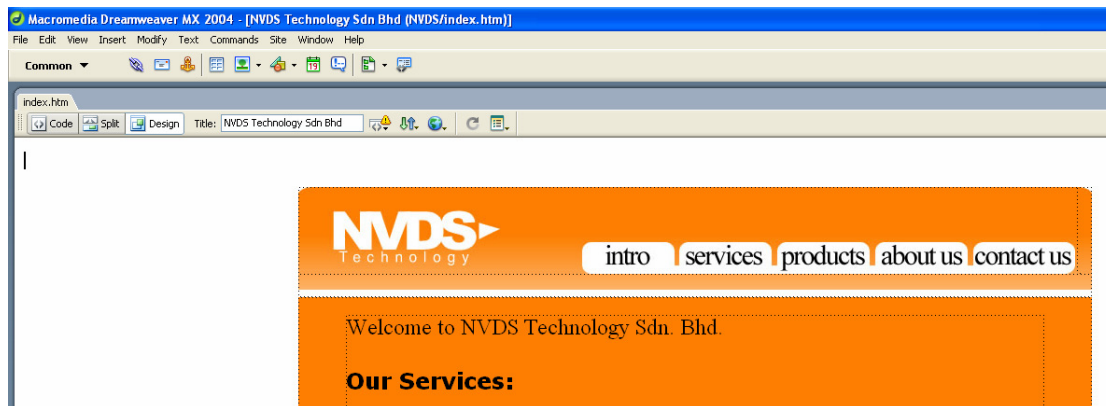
Macromedia Dreamweaver MX 2004 - [NVDS Technology Sdn Bhd (NVDS/index.htm)]

File Edit View Insert Modify Text Commands Site Window Help

Common

index.htm

Code Split Design Title: NVDS Technology Sdn Bhd

NVDS
Technology

intro services products about us contact us

Welcome to NVDS Technology Sdn. Bhd.

Our Services: